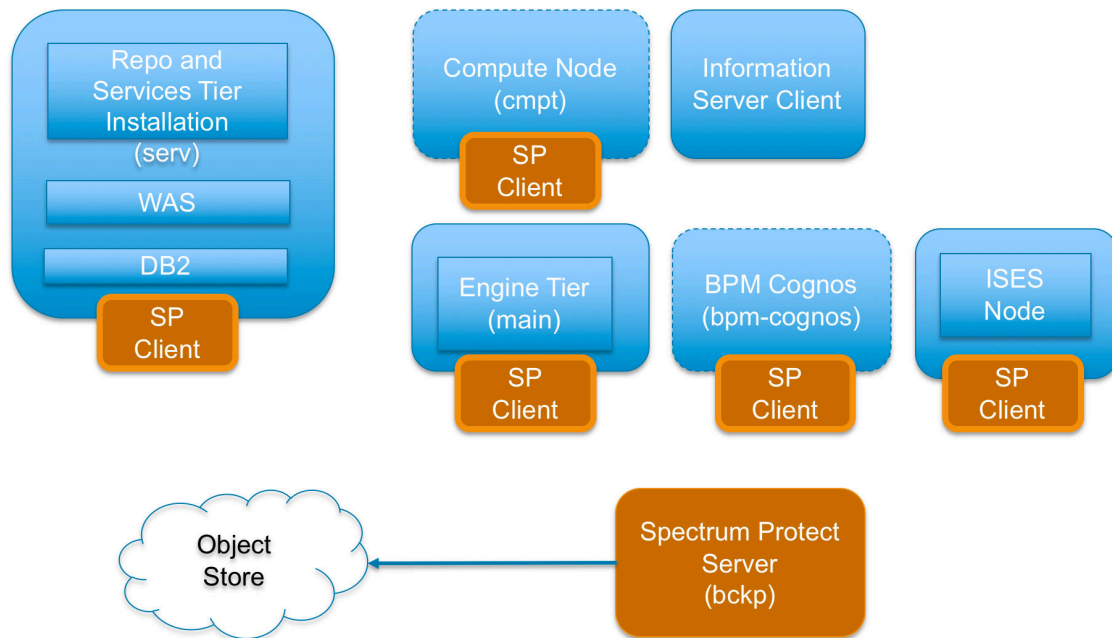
Repo and Services Tier Installation (serv)

WAS

DB2

SP Client

Compute Node (cmpt)

SP Client

Information Server Client

Engine Tier (main)

SP Client

BPM Cognos (bpm-cognos)

SP Client

ISES Node

SP Client

Object Store

Spectrum Protect Server (bckp)